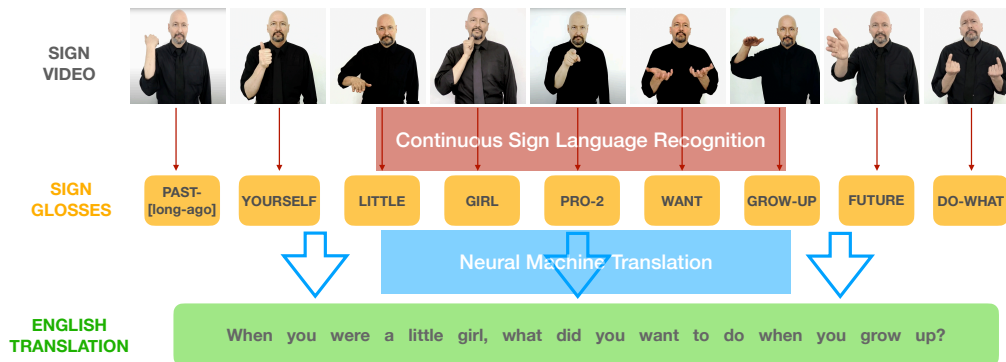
SIGN VIDEO

Continuous Sign Language Recognition

SIGN GLOSSES

PAST-[long-ago]

YOURSELF

LITTLE

GIRL

PRO-2

WANT

GROW-UP

FUTURE

DO-WHAT

Neural Machine Translation

ENGLISH TRANSLATION

When you were a little girl, what did you want to do when you grow up?